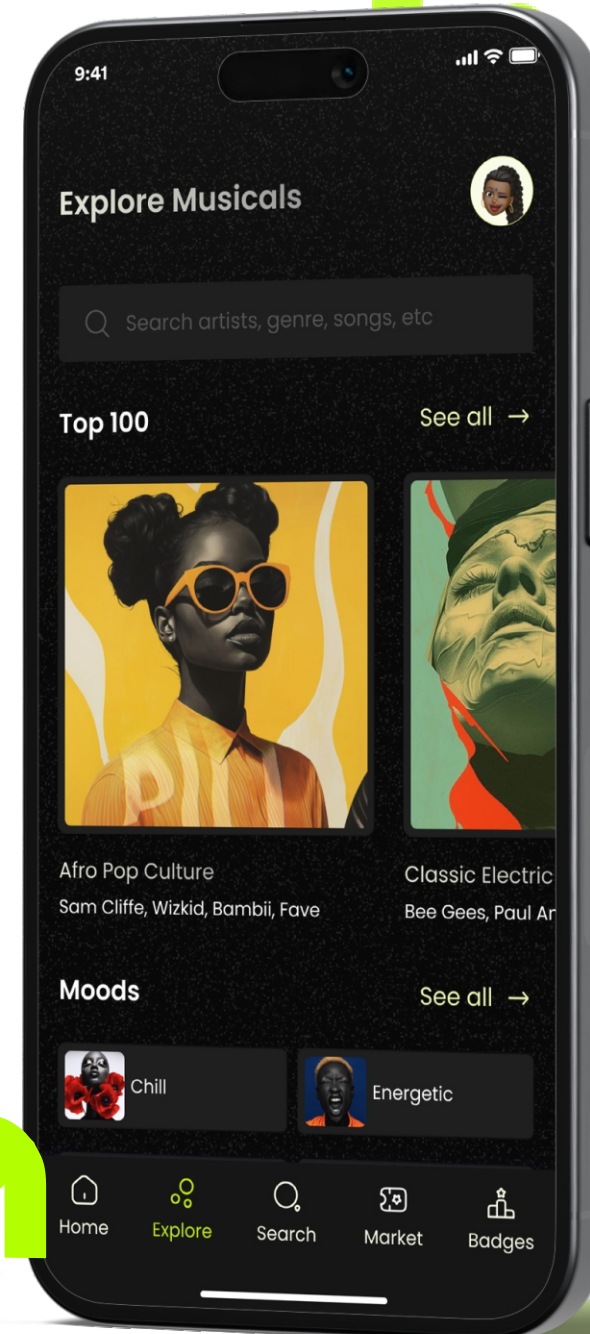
9:41

Explore Musicals

Search artists, genre, songs, etc

Top 100

See all →

Afro Pop Culture
Sam Cliffe, Wizkid, Bambii, Fave

Classic Electric
Bee Gees, Paul Ar

Moods

See all →

Chill

Energetic

Home
Explore
Search
Market
Badges